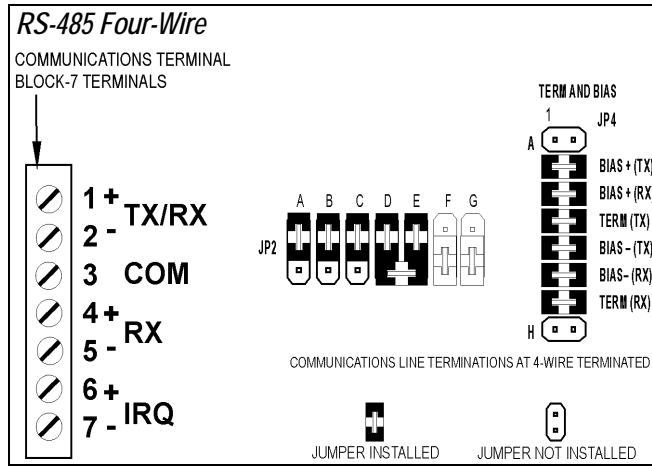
RS-485 Four-Wire

COMMUNICATIONS TERMINAL BLOCK-7 TERMINALS

1 +
2 -
TX/RX
3 COM
4 +
5 -
RX
6 +
7 -
IRQ

A B C D E F G
JP2

TERM AND BIAS
1
JP4
A
BIAS + (TX)
BIAS + (RX
TERM (TX)
BIAS - (TX)
BIAS- (RX)
TERM (RX)
H

COMMUNICATIONS LINE TERMINATIONS AT 4-WIRE TERMINATED

JUMPER INSTALLED
JUMPER NOT INSTALLED